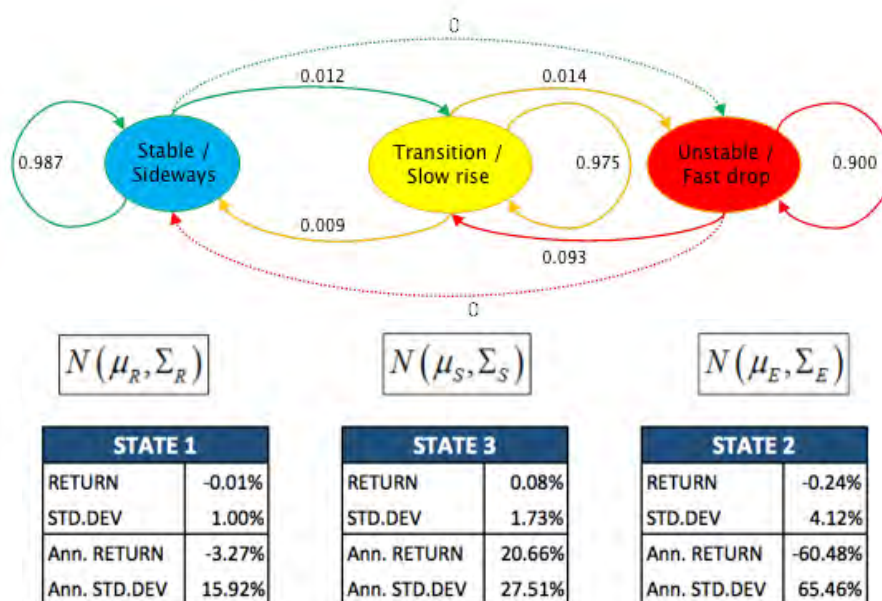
0

0.012

0.014

0.987

Stable / Sideways

Transition / Slow rise

0.975

Unstable / Fast drop

0.900

0.009

0.093

0

$N(\mu_R, \Sigma_R)$

$N(\mu_S, \Sigma_S)$

$N(\mu_E, \Sigma_E)$

| STATE 1 | |
|---|---|
| RETURN | -0.01% |
| STD.DEV | 1.00% |
| Ann. RETURN | -3.27% |
| Ann. STD.DEV | 15.92% |

| STATE 3 | |
|---|---|
| RETURN | 0.08% |
| STD.DEV | 1.73% |
| Ann. RETURN | 20.66% |
| Ann. STD.DEV | 27.51% |

| STATE 2 | |
|---|---|
| RETURN | -0.24% |
| STD.DEV | 4.12% |
| Ann. RETURN | -60.48% |
| Ann. STD.DEV | 65.46% |